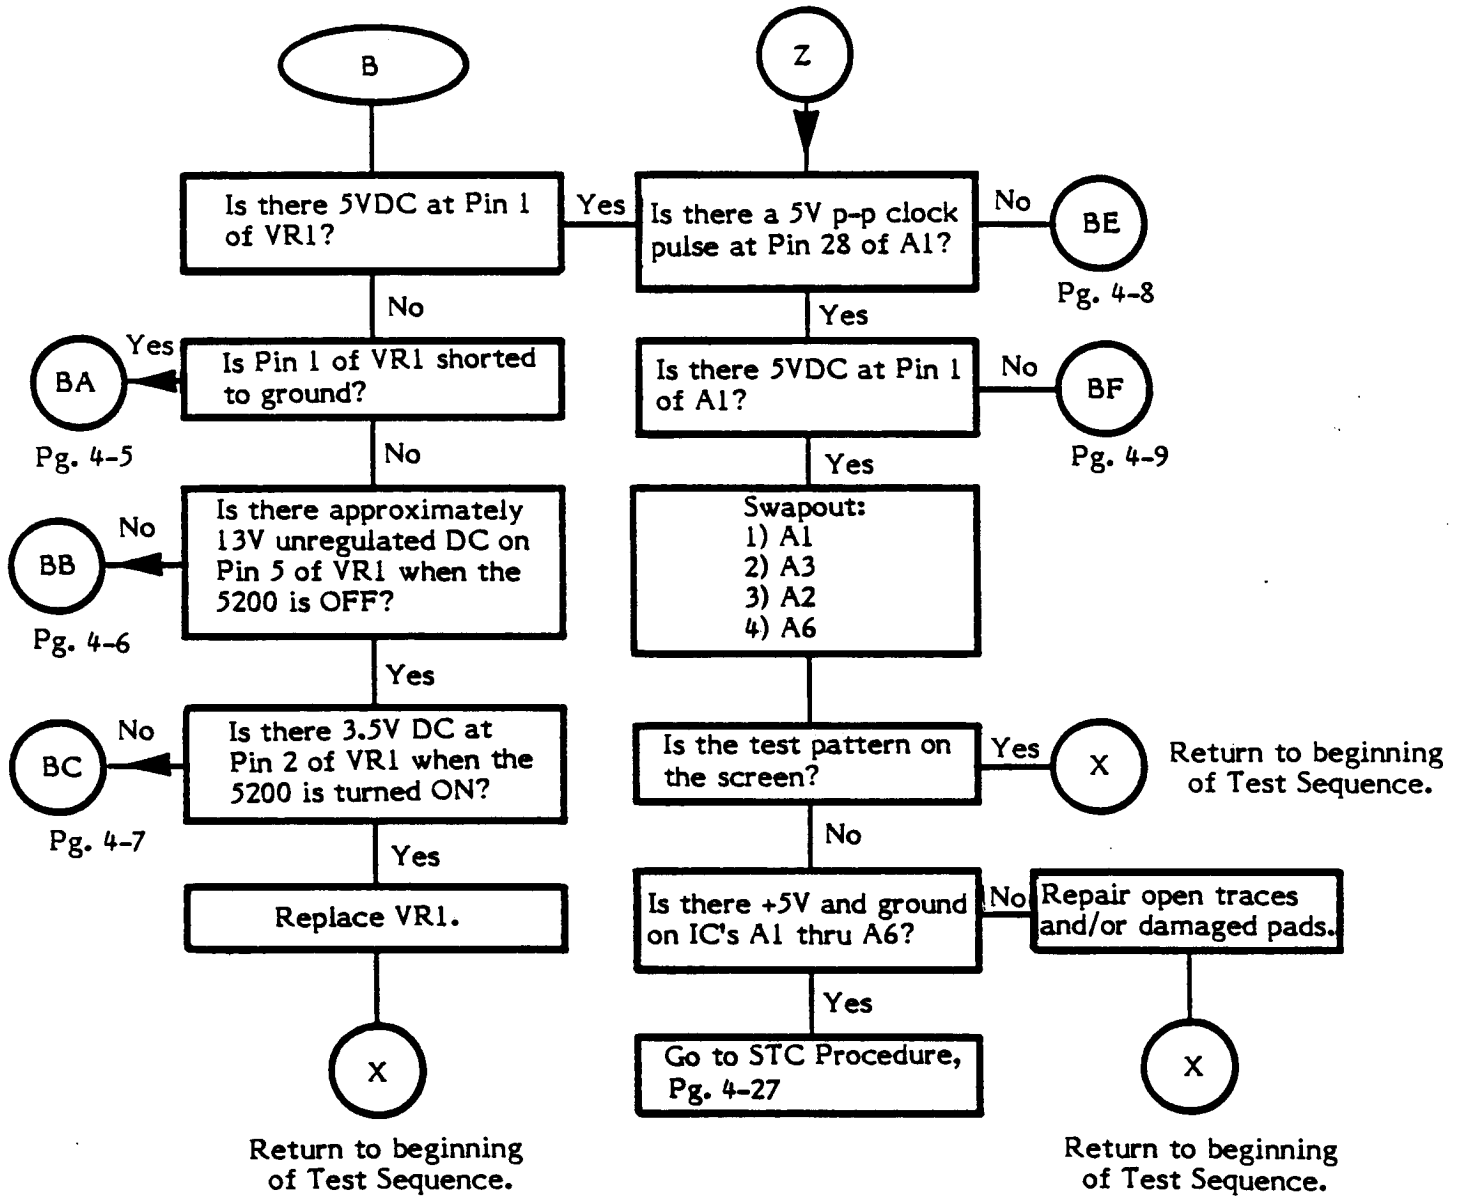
B

Is there 5VDC at Pin 1 of VR1?

Yes

No

Yes

BA

Is Pin 1 of VR1 shorted to ground?

Pg. 4-5

No

No

BB

Is there approximately 13V unregulated DC on Pin 5 of VR1 when the 5200 is OFF?

Pg. 4-6

Yes

No

BC

Is there 3.5V DC at Pin 2 of VR1 when the 5200 is turned ON?

Pg. 4-7

Yes

Replace VR1.

X

Return to beginning of Test Sequence.

Z

Is there a 5V p-p clock pulse at Pin 28 of A1?

No

BE

Pg. 4-8

Yes

Is there 5VDC at Pin 1 of A1?

No

BF

Pg. 4-9

Yes

Swapout:
1) A1
2) A3
3) A2
4) A6

Is the test pattern on the screen?

Yes

X

Return to beginning of Test Sequence.

No

Is there +5V and ground on IC's A1 thru A6?

No

Repair open traces and/or damaged pads.

Yes

Go to STC Procedure, Pg. 4-27

X

Return to beginning of Test Sequence.